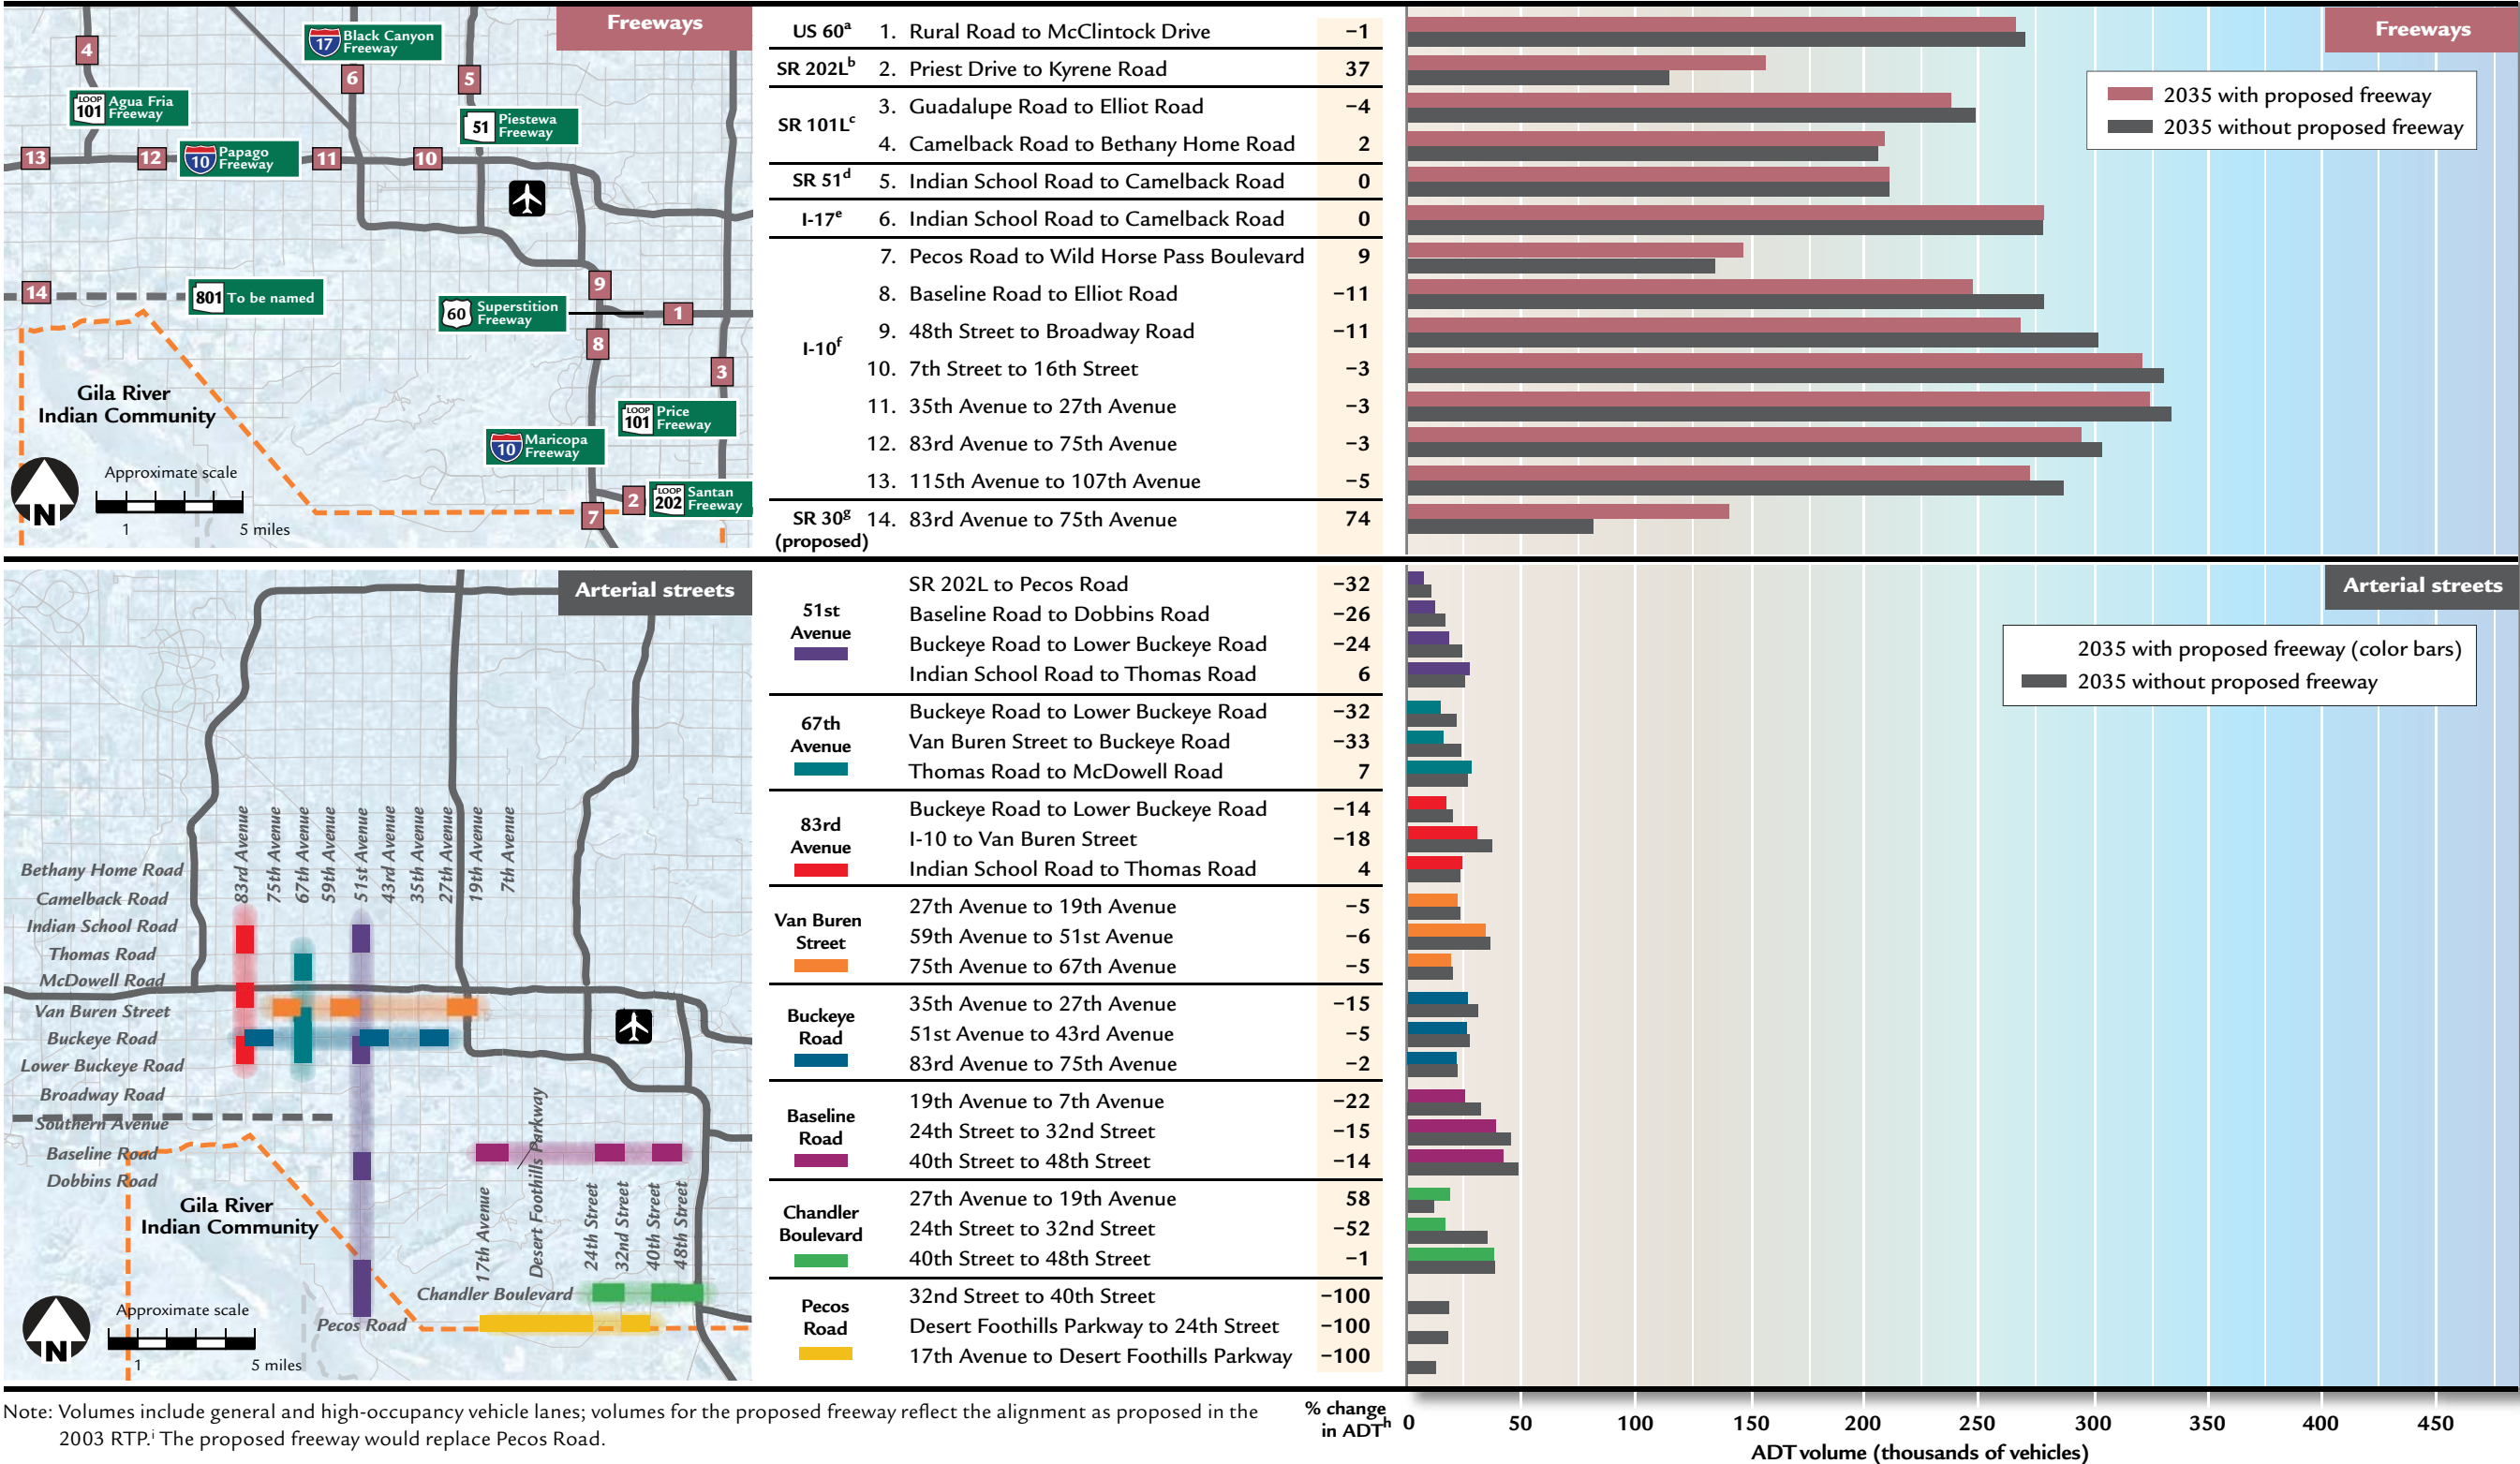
Freeways

4
17 Black Canyon Freeway
6
5
LOOP 101 Agua Fria Freeway
51 Piestewa Freeway
13
12
10 Papago Freeway
11
10
14
801 To be named
9
60 Superstition Freeway
1
8
3
Gila River Indian Community
LOOP 101 Price Freeway
10 Maricopa Freeway
Approximate scale
1
5 miles
N
2
LOOP 202 Santan Freeway
7

| | | % change in ADT |
|---|---|---|
| US 60$^a$ | 1. Rural Road to McClintock Drive | −1 |
| SR 202L$^b$ | 2. Priest Drive to Kyrene Road | 37 |
| SR 101L$^c$ | 3. Guadalupe Road to Elliot Road | −4 |
| | 4. Camelback Road to Bethany Home Road | 2 |
| SR 51$^d$ | 5. Indian School Road to Camelback Road | 0 |
| I-17$^e$ | 6. Indian School Road to Camelback Road | 0 |
| I-10$^f$ | 7. Pecos Road to Wild Horse Pass Boulevard | 9 |
| | 8. Baseline Road to Elliot Road | −11 |
| | 9. 48th Street to Broadway Road | −11 |
| | 10. 7th Street to 16th Street | −3 |
| | 11. 35th Avenue to 27th Avenue | −3 |
| | 12. 83rd Avenue to 75th Avenue | −3 |
| | 13. 115th Avenue to 107th Avenue | −5 |
| SR 30$^g$ (proposed) | 14. 83rd Avenue to 75th Avenue | 74 |

Freeways
2035 with proposed freeway
2035 without proposed freeway

Arterial streets

Bethany Home Road
Camelback Road
Indian School Road
Thomas Road
McDowell Road
Van Buren Street
Buckeye Road
Lower Buckeye Road
Broadway Road
Southern Avenue
Baseline Road
Dobbins Road
83rd Avenue
75th Avenue
67th Avenue
59th Avenue
51st Avenue
43rd Avenue
35th Avenue
27th Avenue
19th Avenue
7th Avenue
Gila River Indian Community
17th Avenue
Desert Foothills Parkway
24th Street
32nd Street
40th Street
48th Street
Chandler Boulevard
Pecos Road
Approximate scale
1
5 miles
N

| | | |
|---|---|---|
| 51st Avenue | SR 202L to Pecos Road | −32 |
| | Baseline Road to Dobbins Road | −26 |
| | Buckeye Road to Lower Buckeye Road | −24 |
| | Indian School Road to Thomas Road | 6 |
| 67th Avenue | Buckeye Road to Lower Buckeye Road | −32 |
| | Van Buren Street to Buckeye Road | −33 |
| | Thomas Road to McDowell Road | 7 |
| 83rd Avenue | Buckeye Road to Lower Buckeye Road | −14 |
| | I-10 to Van Buren Street | −18 |
| | Indian School Road to Thomas Road | 4 |
| Van Buren Street | 27th Avenue to 19th Avenue | −5 |
| | 59th Avenue to 51st Avenue | −6 |
| | 75th Avenue to 67th Avenue | −5 |
| Buckeye Road | 35th Avenue to 27th Avenue | −15 |
| | 51st Avenue to 43rd Avenue | −5 |
| | 83rd Avenue to 75th Avenue | −2 |
| Baseline Road | 19th Avenue to 7th Avenue | −22 |
| | 24th Street to 32nd Street | −15 |
| | 40th Street to 48th Street | −14 |
| Chandler Boulevard | 27th Avenue to 19th Avenue | 58 |
| | 24th Street to 32nd Street | −52 |
| | 40th Street to 48th Street | −1 |
| Pecos Road | 32nd Street to 40th Street | −100 |
| | Desert Foothills Parkway to 24th Street | −100 |
| | 17th Avenue to Desert Foothills Parkway | −100 |

Arterial streets
2035 with proposed freeway (color bars)
2035 without proposed freeway

Note: Volumes include general and high-occupancy vehicle lanes; volumes for the proposed freeway reflect the alignment as proposed in the 2003 RTP.$^i$ The proposed freeway would replace Pecos Road.

% change in ADT$^h$
0 50 100 150 200 250 300 350 400 450
ADT volume (thousands of vehicles)